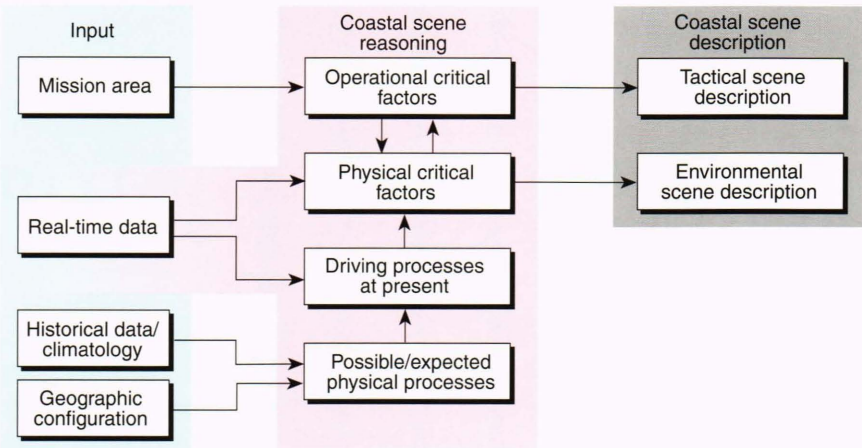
Input

Mission area

Real-time data

Historical data/ climatology

Geographic configuration

Coastal scene reasoning

Operational critical factors

Physical critical factors

Driving processes at present

Possible/expected physical processes

Coastal scene description

Tactical scene description

Environmental scene description